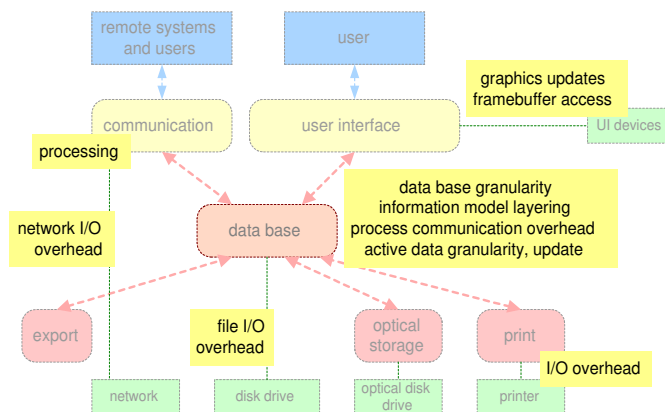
remote systems and users

user

graphics updates framebuffer access

communication

user interface

UI devices

processing

data base granularity
information model layering
process communication overhead
active data granularity, update

network I/O overhead

data base

export

file I/O overhead

optical storage

print

I/O overhead

network

disk drive

optical disk drive

printer